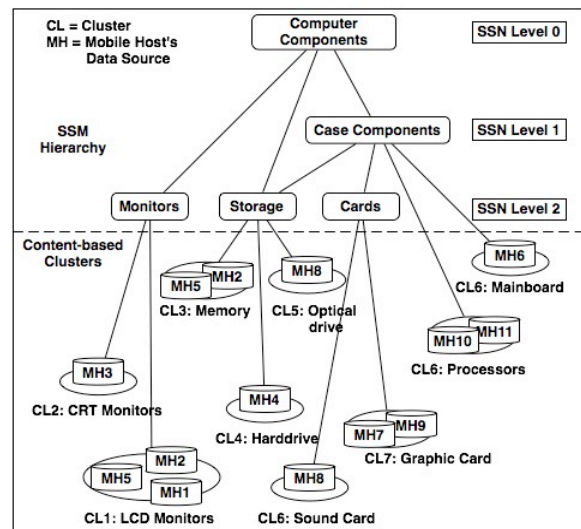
CL = Cluster
MH = Mobile Host's Data Source

Computer Components

SSN Level 0

SSM Hierarchy

Case Components

SSN Level 1

Monitors

Storage

Cards

SSN Level 2

Content-based Clusters

MH5
MH2
CL3: Memory

MH8
CL5: Optical drive

MH6
CL6: Mainboard

MH10
MH11
CL6: Processors

MH3
CL2: CRT Monitors

MH4
CL4: Harddrive

MH7
MH9
CL7: Graphic Card

MH5
MH2
MH1
CL1: LCD Monitors

MH8
CL6: Sound Card